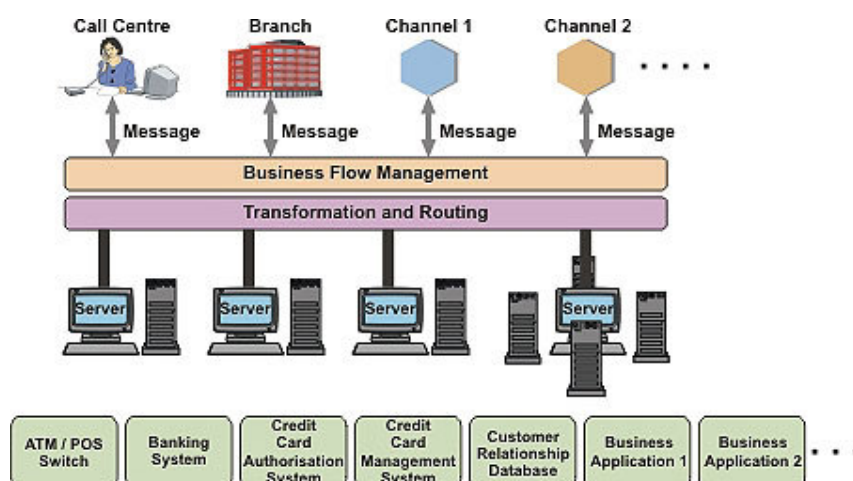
Call Centre
Branch
Channel 1
Channel 2
. . . .

Message
Message
Message
Message

Business Flow Management

Transformation and Routing

Server
Server
Server
Server

ATM / POS Switch
Banking System
Credit Card Authorisation System
Credit Card Management System
Customer Relationship Database
Business Application 1
Business Application 2
. . .